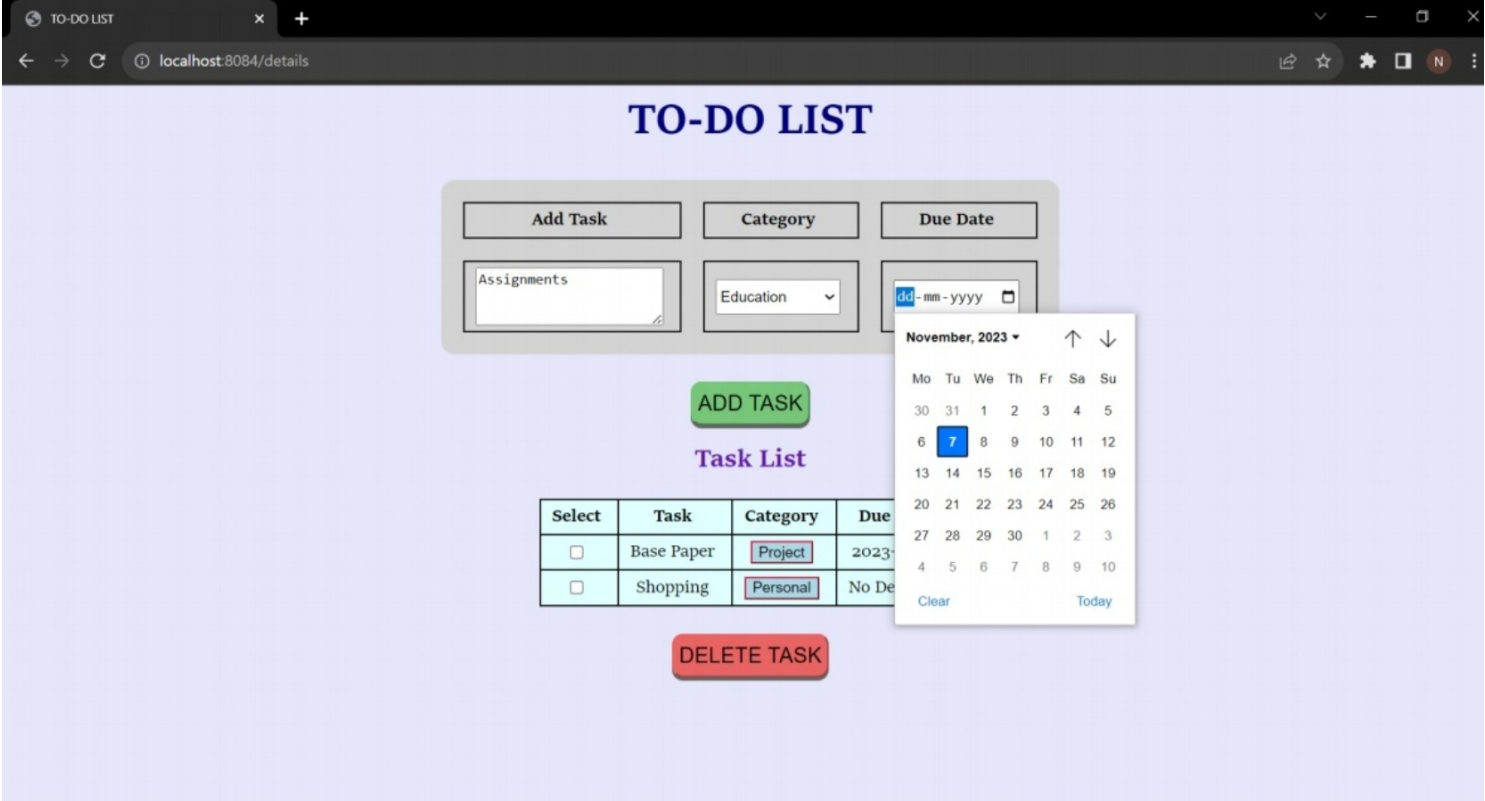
TO-DO LIST ×

localhost:8084/details

N

TO-DO LIST

| Add Task | Category | Due Date |
|---|---|---|
| Assignments | Education | dd-mm-yyyy |

ADD TASK

Task List

| Select | Task | Category | Due |
|---|---|---|---|
| ☐ | Base Paper | Project | 2023- |
| ☐ | Shopping | Personal | No De |

DELETE TASK

November, 2023 ▾

| Mo | Tu | We | Th | Fr | Sa | Su |
|---|---|---|---|---|---|---|
| 30 | 31 | 1 | 2 | 3 | 4 | 5 |
| 6 | 7 | 8 | 9 | 10 | 11 | 12 |
| 13 | 14 | 15 | 16 | 17 | 18 | 19 |
| 20 | 21 | 22 | 23 | 24 | 25 | 26 |
| 27 | 28 | 29 | 30 | 1 | 2 | 3 |
| 4 | 5 | 6 | 7 | 8 | 9 | 10 |

Clear Today